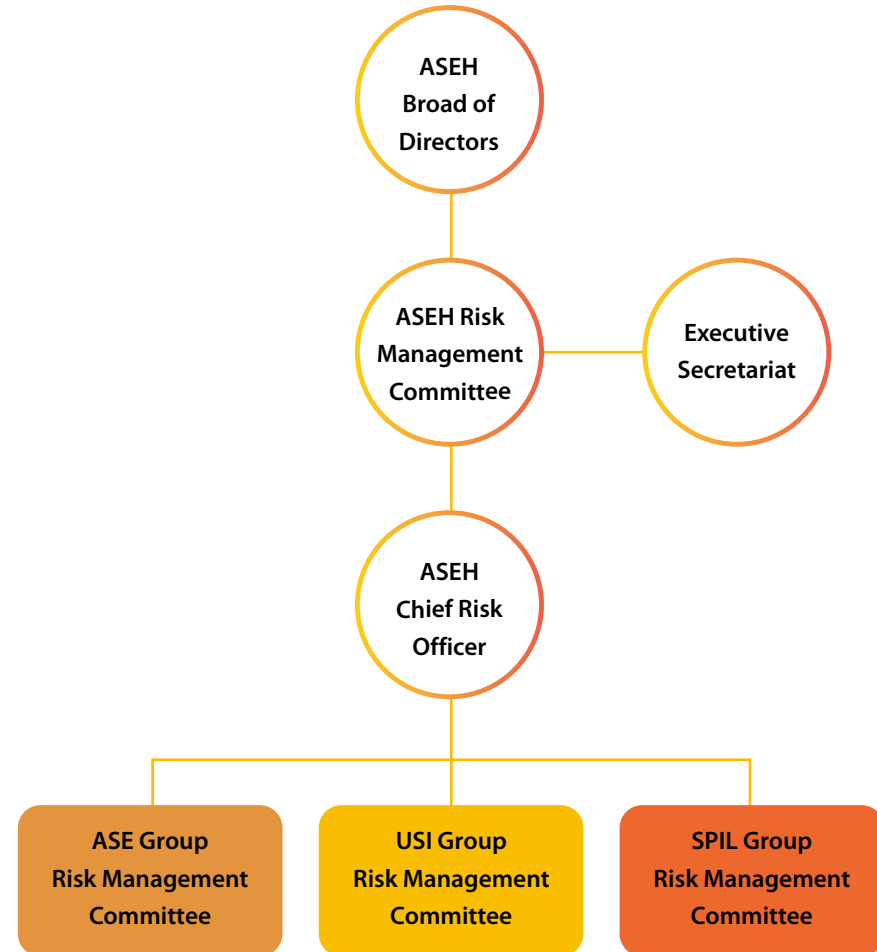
ASEH Broad of Directors

ASEH Risk Management Committee

Executive Secretariat

ASEH Chief Risk Officer

ASE Group Risk Management Committee

USI Group Risk Management Committee

SPIL Group Risk Management Committee